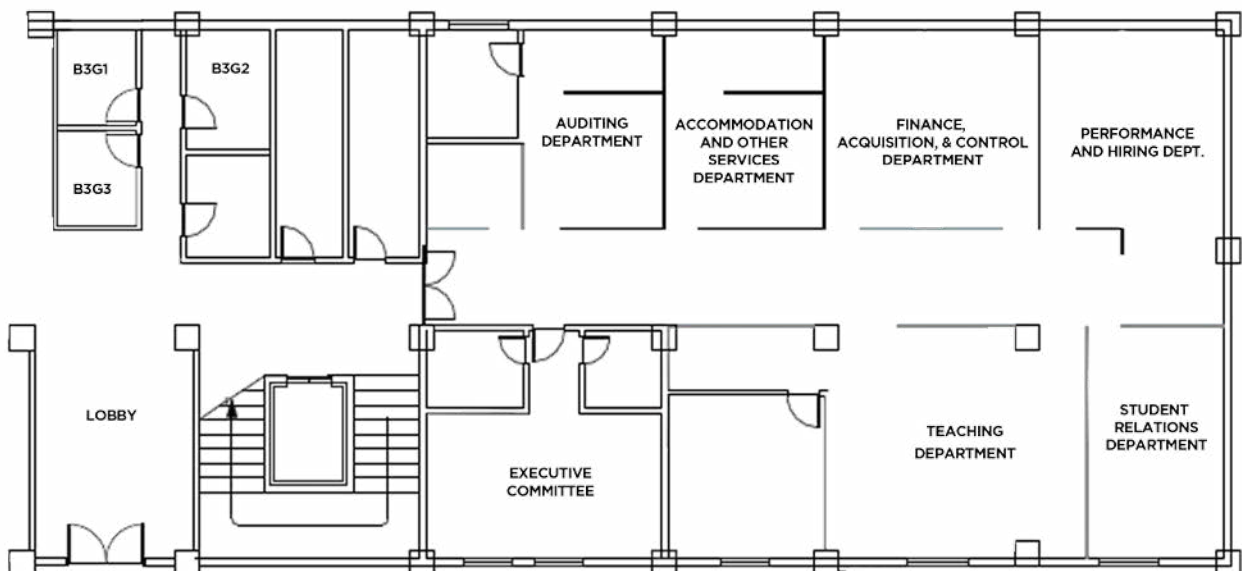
B3G1

B3G2

B3G3

AUDITING DEPARTMENT

ACCOMMODATION AND OTHER SERVICES DEPARTMENT

FINANCE, ACQUISITION, & CONTROL DEPARTMENT

PERFORMANCE AND HIRING DEPT.

LOBBY

EXECUTIVE COMMITTEE

TEACHING DEPARTMENT

STUDENT RELATIONS DEPARTMENT